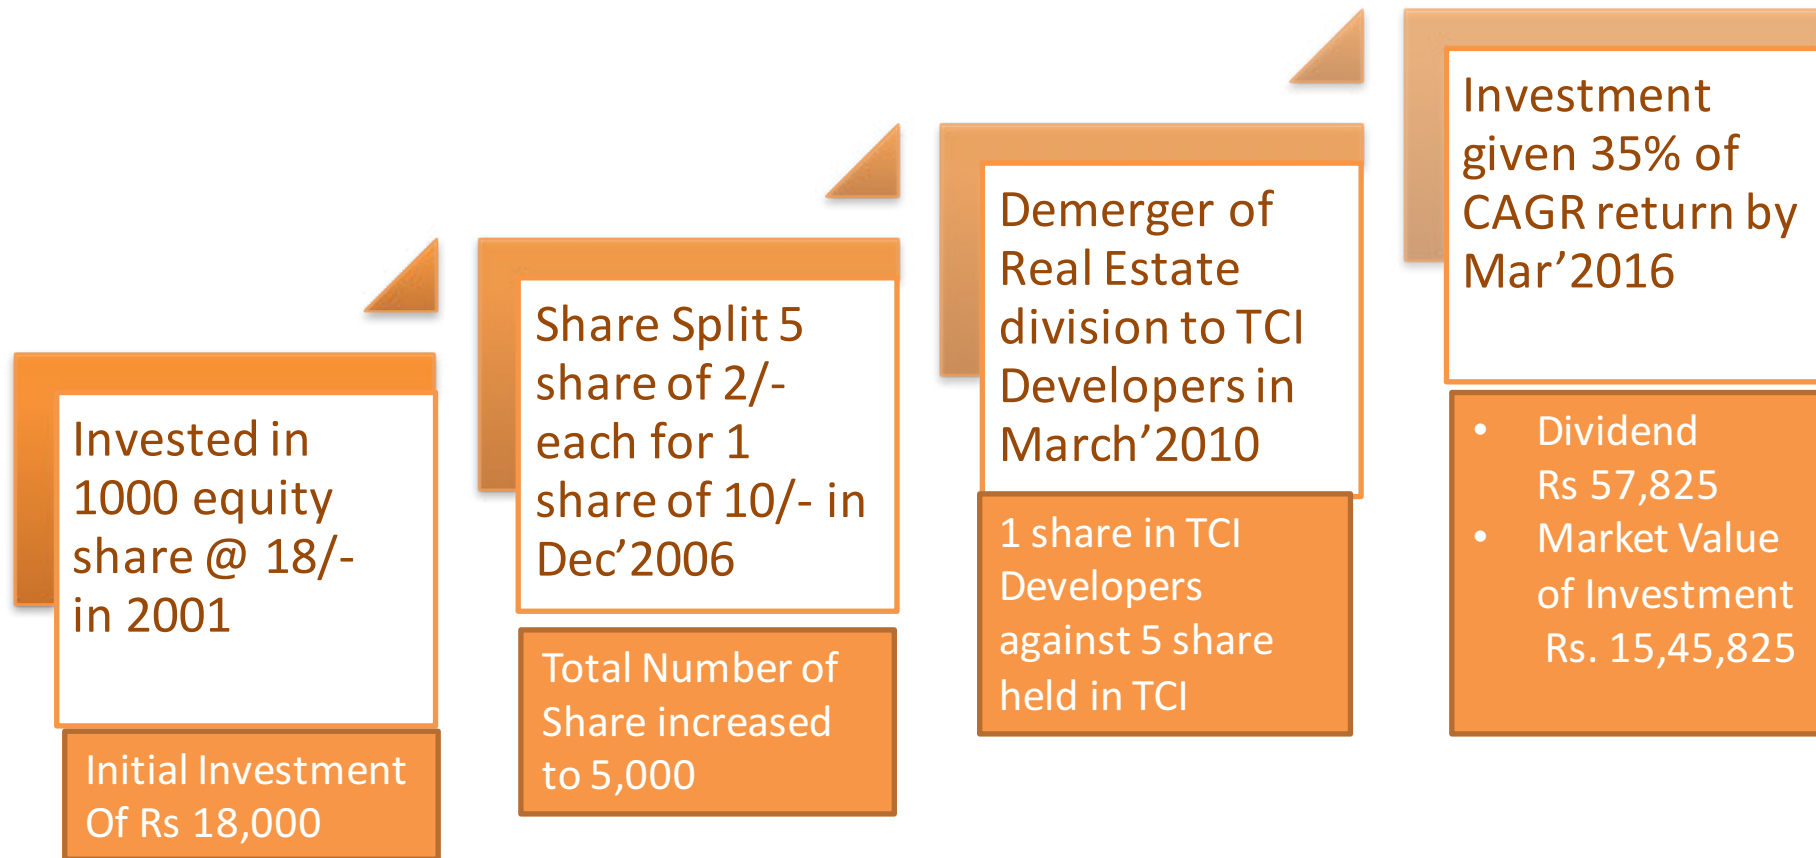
Invested in 1000 equity share @ 18/- in 2001

Initial Investment Of Rs 18,000

Share Split 5 share of 2/- each for 1 share of 10/- in Dec’2006

Total Number of Share increased to 5,000

Demerger of Real Estate division to TCI Developers in March’2010

1 share in TCI Developers against 5 share held in TCI

Investment given 35% of CAGR return by Mar’2016

• Dividend Rs 57,825
• Market Value of Investment Rs. 15,45,825